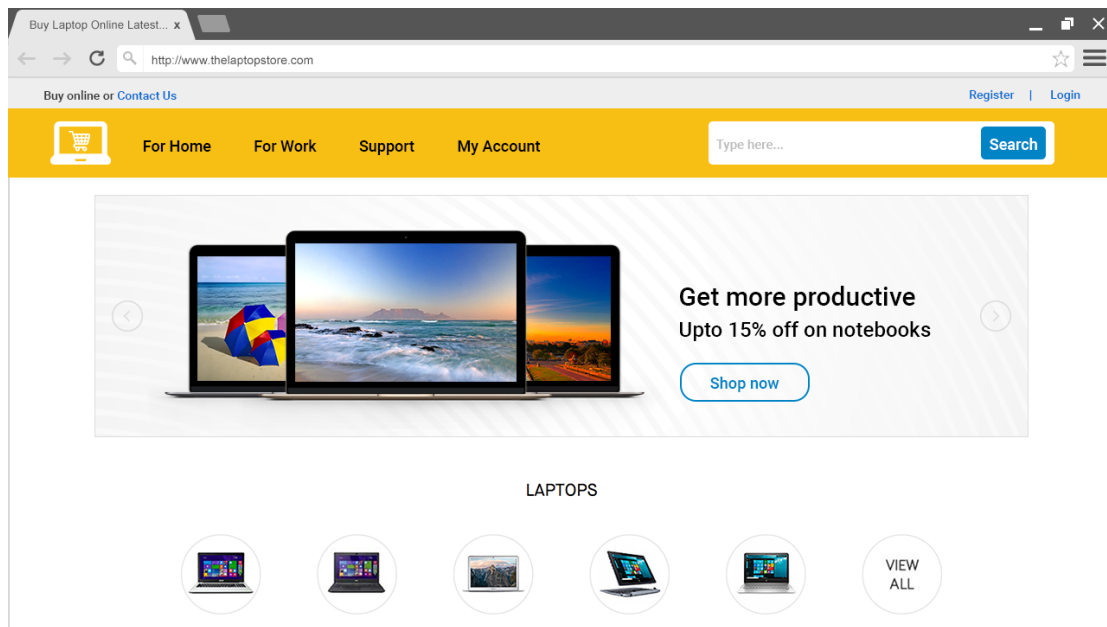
Buy Laptop Online Latest... x

http://www.thelaptopstore.com

Buy online or Contact Us

Register | Login

For Home For Work Support My Account

Type here...

Search

Get more productive
Upto 15% off on notebooks

Shop now

LAPTOPS

VIEW ALL